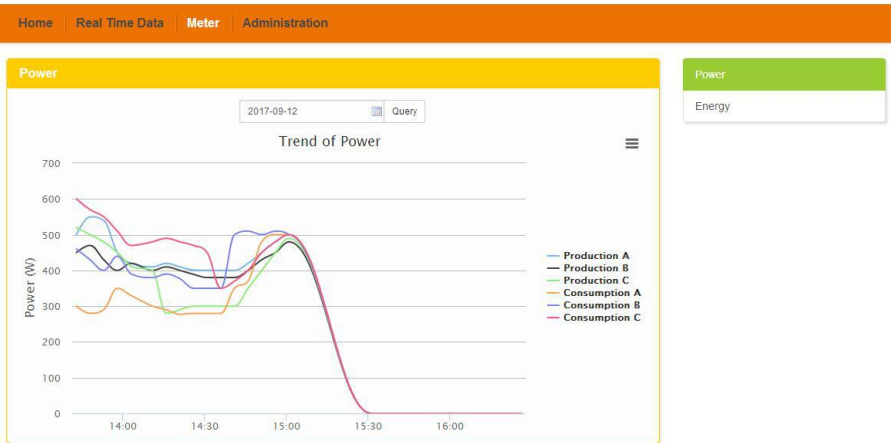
Home Real Time Data Meter Administration

Power

2017-09-12 Query

Trend of Power

700
600
500
400
300
200
100
0

Power (W)

14:00 14:30 15:00 15:30 16:00

Production A
Production B
Production C
Consumption A
Consumption B
Consumption C

Power
Energy